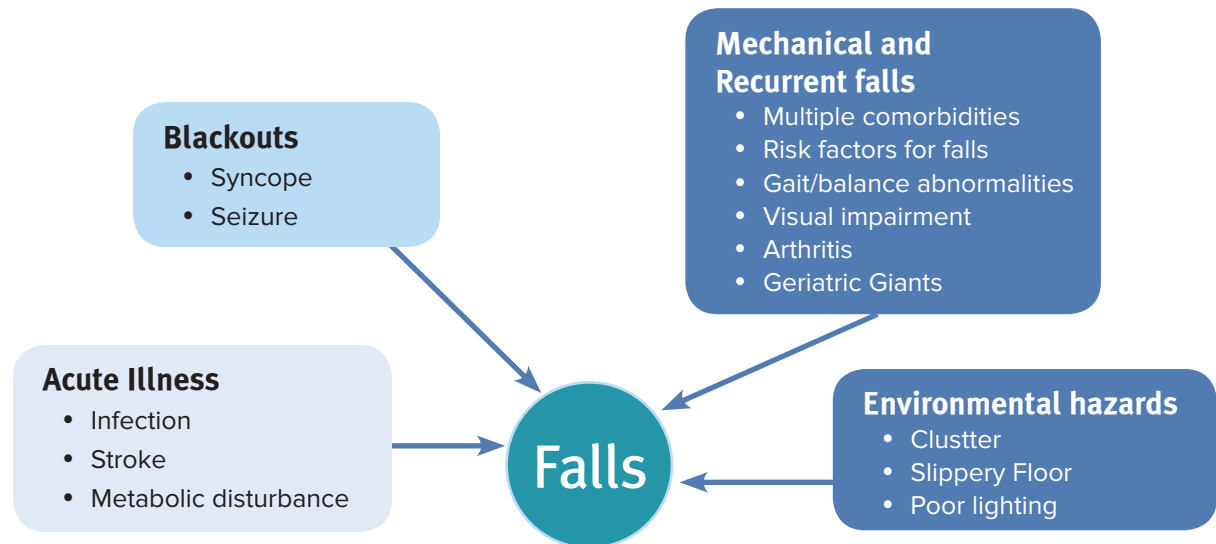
Blackouts
- Syncope
- Seizure

Mechanical and Recurrent falls
- Multiple comorbidities
- Risk factors for falls
- Gait/balance abnormalities
- Visual impairment
- Arthritis
- Geriatric Giants

Acute Illness
- Infection
- Stroke
- Metabolic disturbance

Falls

Environmental hazards
- Clustter
- Slippery Floor
- Poor lighting